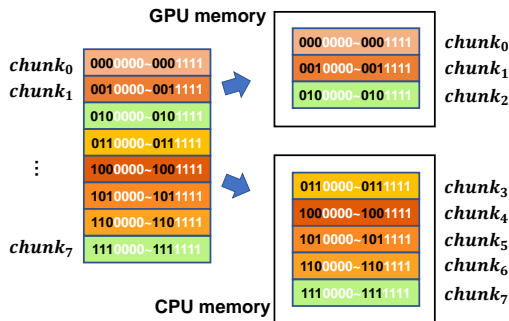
GPU memory

$chunk_0$
$chunk_1$
⋮
$chunk_7$

| 0000000~0001111 |
|---|
| 0010000~0011111 |
| 0100000~0101111 |
| 0110000~0111111 |
| 1000000~1001111 |
| 1010000~1011111 |
| 1100000~1101111 |
| 1110000~1111111 |

| 0000000~0001111 | $chunk_0$ |
|---|---|
| 0010000~0011111 | $chunk_1$ |
| 0100000~0101111 | $chunk_2$ |

| 0110000~0111111 | $chunk_3$ |
|---|---|
| 1000000~1001111 | $chunk_4$ |
| 1010000~1011111 | $chunk_5$ |
| 1100000~1101111 | $chunk_6$ |
| 1110000~1111111 | $chunk_7$ |

CPU memory